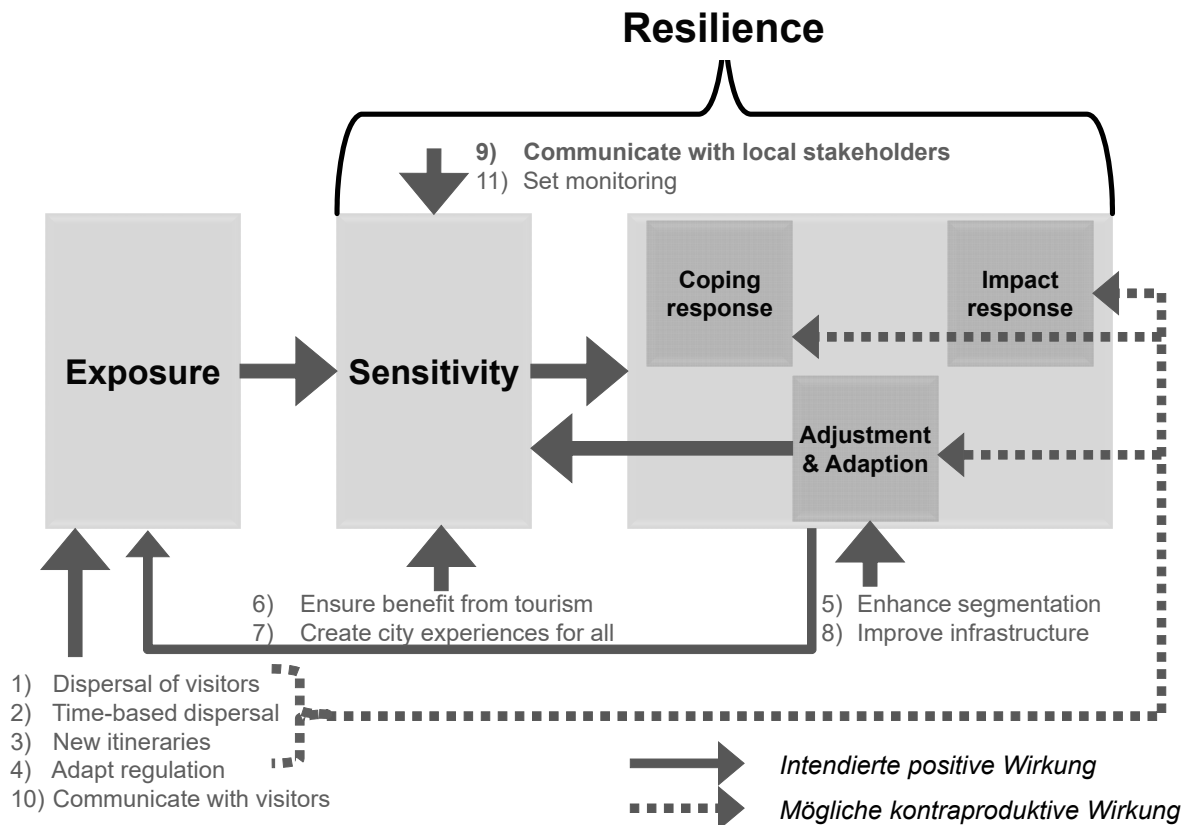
Resilience

9) Communicate with local stakeholders
11) Set monitoring

Exposure

Sensitivity

Coping response

Impact response

Adjustment & Adaption

6) Ensure benefit from tourism
7) Create city experiences for all

5) Enhance segmentation
8) Improve infrastructure

1) Dispersal of visitors
2) Time-based dispersal
3) New itineraries
4) Adapt regulation
10) Communicate with visitors

Intendierte positive Wirkung

Mögliche kontraproduktive Wirkung